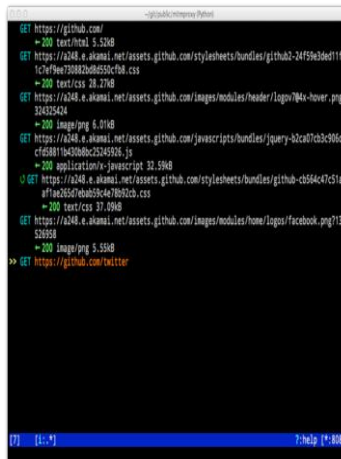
~/git/public/mitmproxy (Python)

GET https://github.com/
← 200 text/html 5.52kB
GET https://a248.e.akamai.net/assets.github.com/stylesheets/bundles/github2-24f59e3ded11f
1c7ef9ee730882bd8d550cfb8.css
← 200 text/css 28.27kB
GET https://a248.e.akamai.net/assets.github.com/images/modules/header/logov7@4x-hover.png
324325424
← 200 image/png 6.01kB
GET https://a248.e.akamai.net/assets.github.com/javascripts/bundles/jquery-b2ca07cb3c906c
cfd58811b430b8bc25245926.js
← 200 application/x-javascript 32.59kB
↺ GET https://a248.e.akamai.net/assets.github.com/stylesheets/bundles/github-cb564c47c51a
af1ae265d7ebab59c4e78b92cb.css
← 200 text/css 37.09kB
GET https://a248.e.akamai.net/assets.github.com/images/modules/home/logos/facebook.png?13
526958
← 200 image/png 5.55kB
>> GET https://github.com/twitter

[7] [1:.*] ?:help [*:80